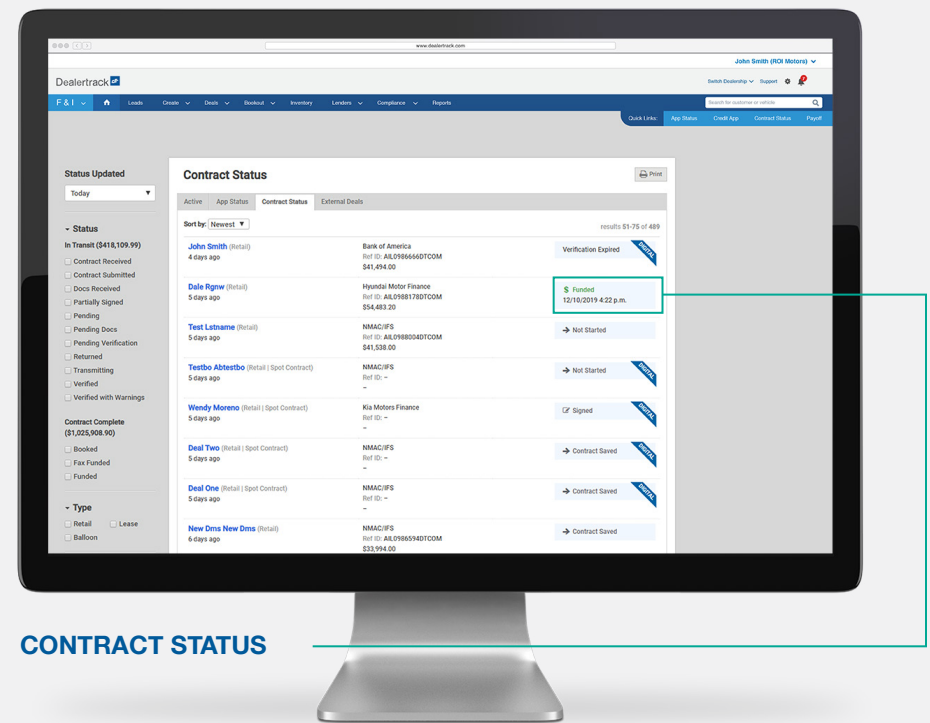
www.dealertrack.com

John Smith (ROI Motors)

Dealertrack

Switch Dealership Support

F & I Leads Create Deals Bookout Inventory Lenders Compliance Reports

Search for customer or vehicle

Quick Links: App Status Credit App Contract Status Payoff

Status Updated

Today

Status

In Transit ($418,109.99)

Contract Received
Contract Submitted
Docs Received
Partially Signed
Pending
Pending Docs
Pending Verification
Returned
Transmitting
Verified
Verified with Warnings

Contract Complete ($1,025,908.90)

Booked
Fax Funded
Funded

Type

Retail
Lease
Balloon

Contract Status

Print

Active App Status Contract Status External Deals

Sort by: Newest

results 51-75 of 489

John Smith (Retail)
4 days ago
Bank of America
Ref ID: AIL0986666DTCOM
$41,494.00
Verification Expired
DIGITAL

Dale Rgnw (Retail)
5 days ago
Hyundai Motor Finance
Ref ID: AIL0988178DTCOM
$54,483.20
$ Funded
12/10/2019 4:22 p.m.

Test Lstname (Retail)
5 days ago
NMAC/IFS
Ref ID: AIL0988004DTCOM
$41,538.00
Not Started

Testbo Abtestbo (Retail | Spot Contract)
5 days ago
NMAC/IFS
Ref ID: –
–
Not Started
DIGITAL

Wendy Moreno (Retail | Spot Contract)
5 days ago
Kia Motors Finance
Ref ID: –
–
Signed
DIGITAL

Deal Two (Retail | Spot Contract)
5 days ago
NMAC/IFS
Ref ID: –
–
Contract Saved
DIGITAL

Deal One (Retail | Spot Contract)
5 days ago
NMAC/IFS
Ref ID: –
–
Contract Saved
DIGITAL

New Dms New Dms (Retail)
6 days ago
NMAC/IFS
Ref ID: AIL0986594DTCOM
$33,994.00
Contract Saved

CONTRACT STATUS